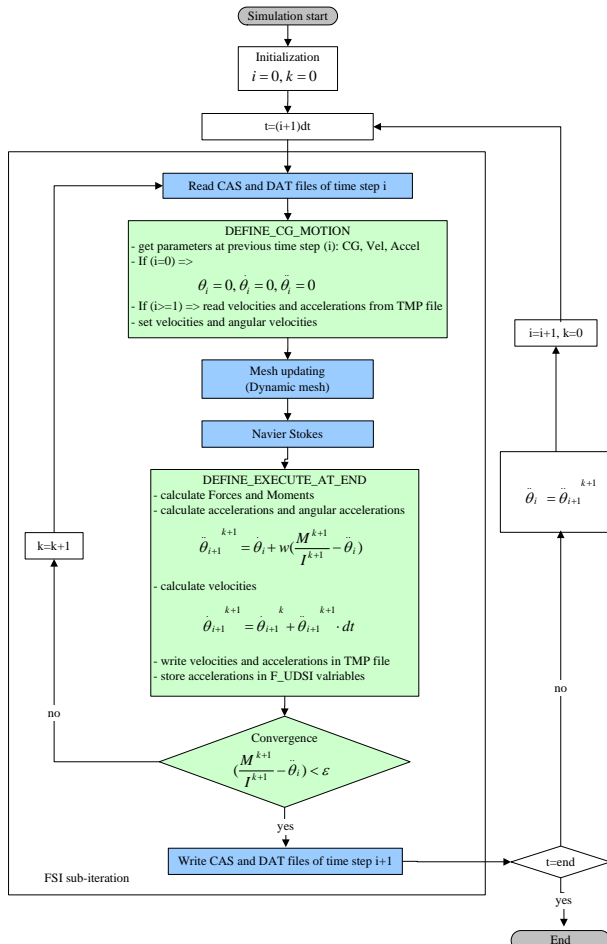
Simulation start

Initialization
$i = 0, k = 0$

t=(i+1)dt

Read CAS and DAT files of time step i

DEFINE_CG_MOTION
- get parameters at previous time step (i): CG, Vel, Accel
- If (i=0) =>

$\theta_i = 0, \dot{\theta}_i = 0, \ddot{\theta}_i = 0$

- If (i>=1) => read velocities and accelerations from TMP file
- set velocities and angular velocities

Mesh updating
(Dynamic mesh)

Navier Stokes

DEFINE_EXECUTE_AT_END
- calculate Forces and Moments
- calculate accelerations and angular accelerations

$\ddot{\theta}_{i+1}^{k+1} = \ddot{\theta}_i + w(\frac{M^{k+1}}{I^{k+1}} - \ddot{\theta}_i)$

- calculate velocities

$\dot{\theta}_{i+1}^{k+1} = \dot{\theta}_{i+1}^{k} + \ddot{\theta}_{i+1}^{k+1} \cdot dt$

- write velocities and accelerations in TMP file
- store accelerations in F_UDSI valriables

k=k+1

no

Convergence
$(\frac{M^{k+1}}{I^{k+1}} - \ddot{\theta}_i) < \varepsilon$

yes

Write CAS and DAT files of time step i+1

FSI sub-iteration

i=i+1, k=0

$\ddot{\theta}_i = \ddot{\theta}_{i+1}^{k+1}$

no

t=end

yes

End